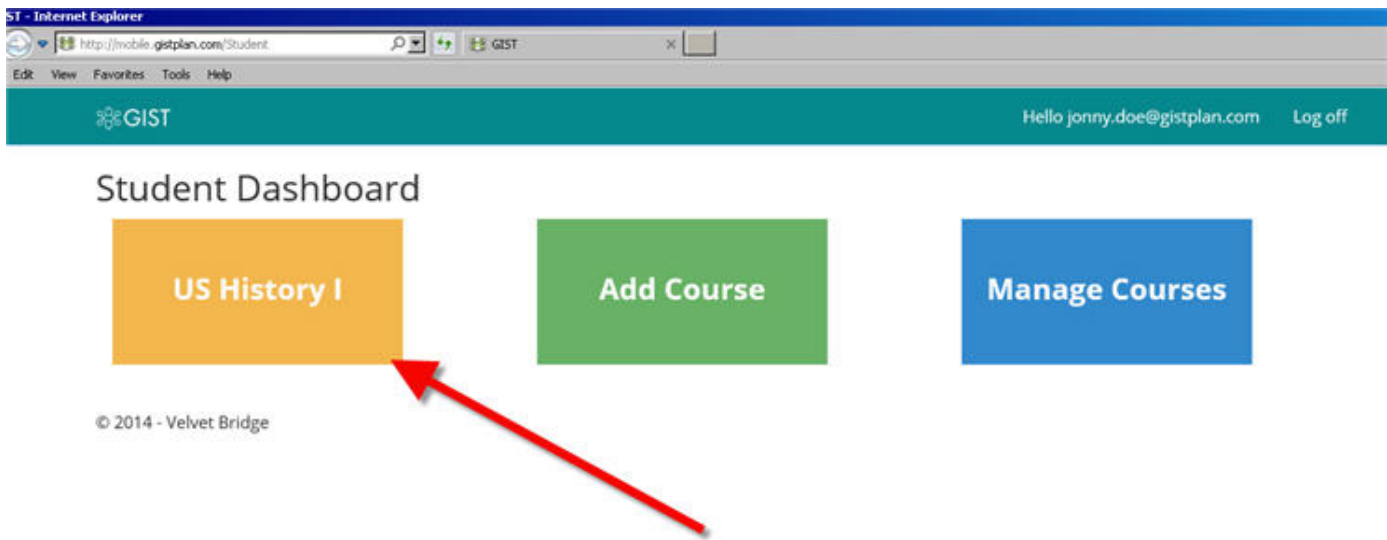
ST - Internet Explorer
http://mobile.gistplan.com/Student
GIST
Edit View Favorites Tools Help

GIST
Hello jonny.doe@gistplan.com
Log off

Student Dashboard

US History I

Add Course

Manage Courses

© 2014 - Velvet Bridge